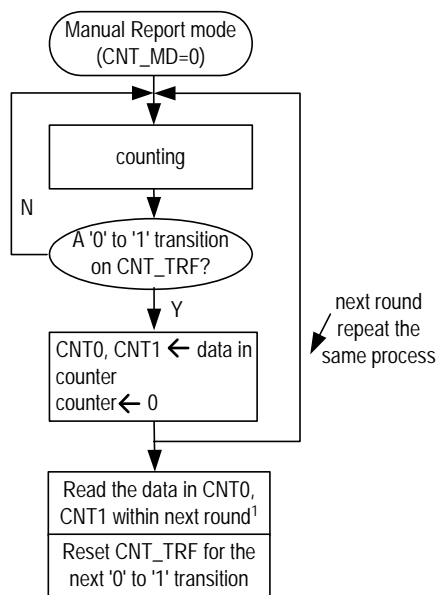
Manual Report mode (CNT_MD=0)

counting

N

A '0' to '1' transition on CNT_TRF?

Y

CNT0, CNT1 ← data in counter
counter ← 0

next round repeat the same process

Read the data in CNT0, CNT1 within next round$^1$

Reset CNT_TRF for the next '0' to '1' transition